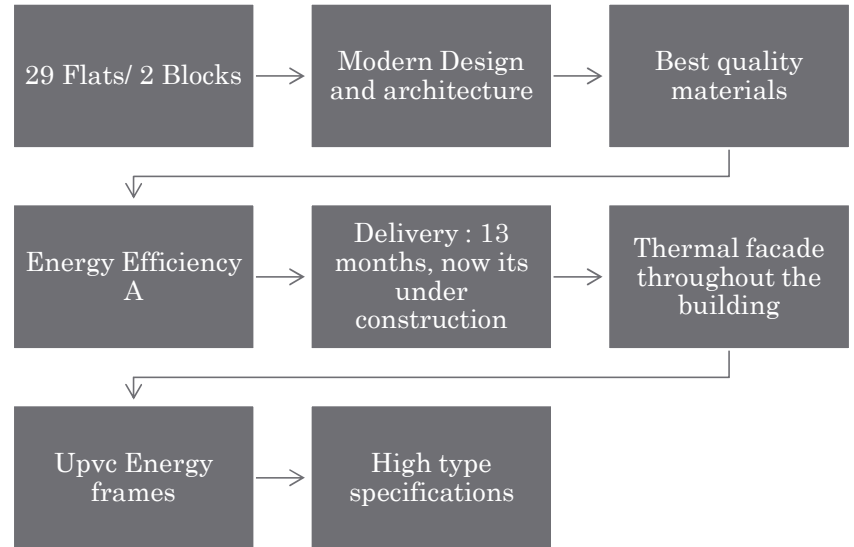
29 Flats/ 2 Blocks

Modern Design and architecture

Best quality materials

Energy Efficiency A

Delivery : 13 months, now its under construction

Thermal facade throughout the building

Upvc Energy frames

High type specifications